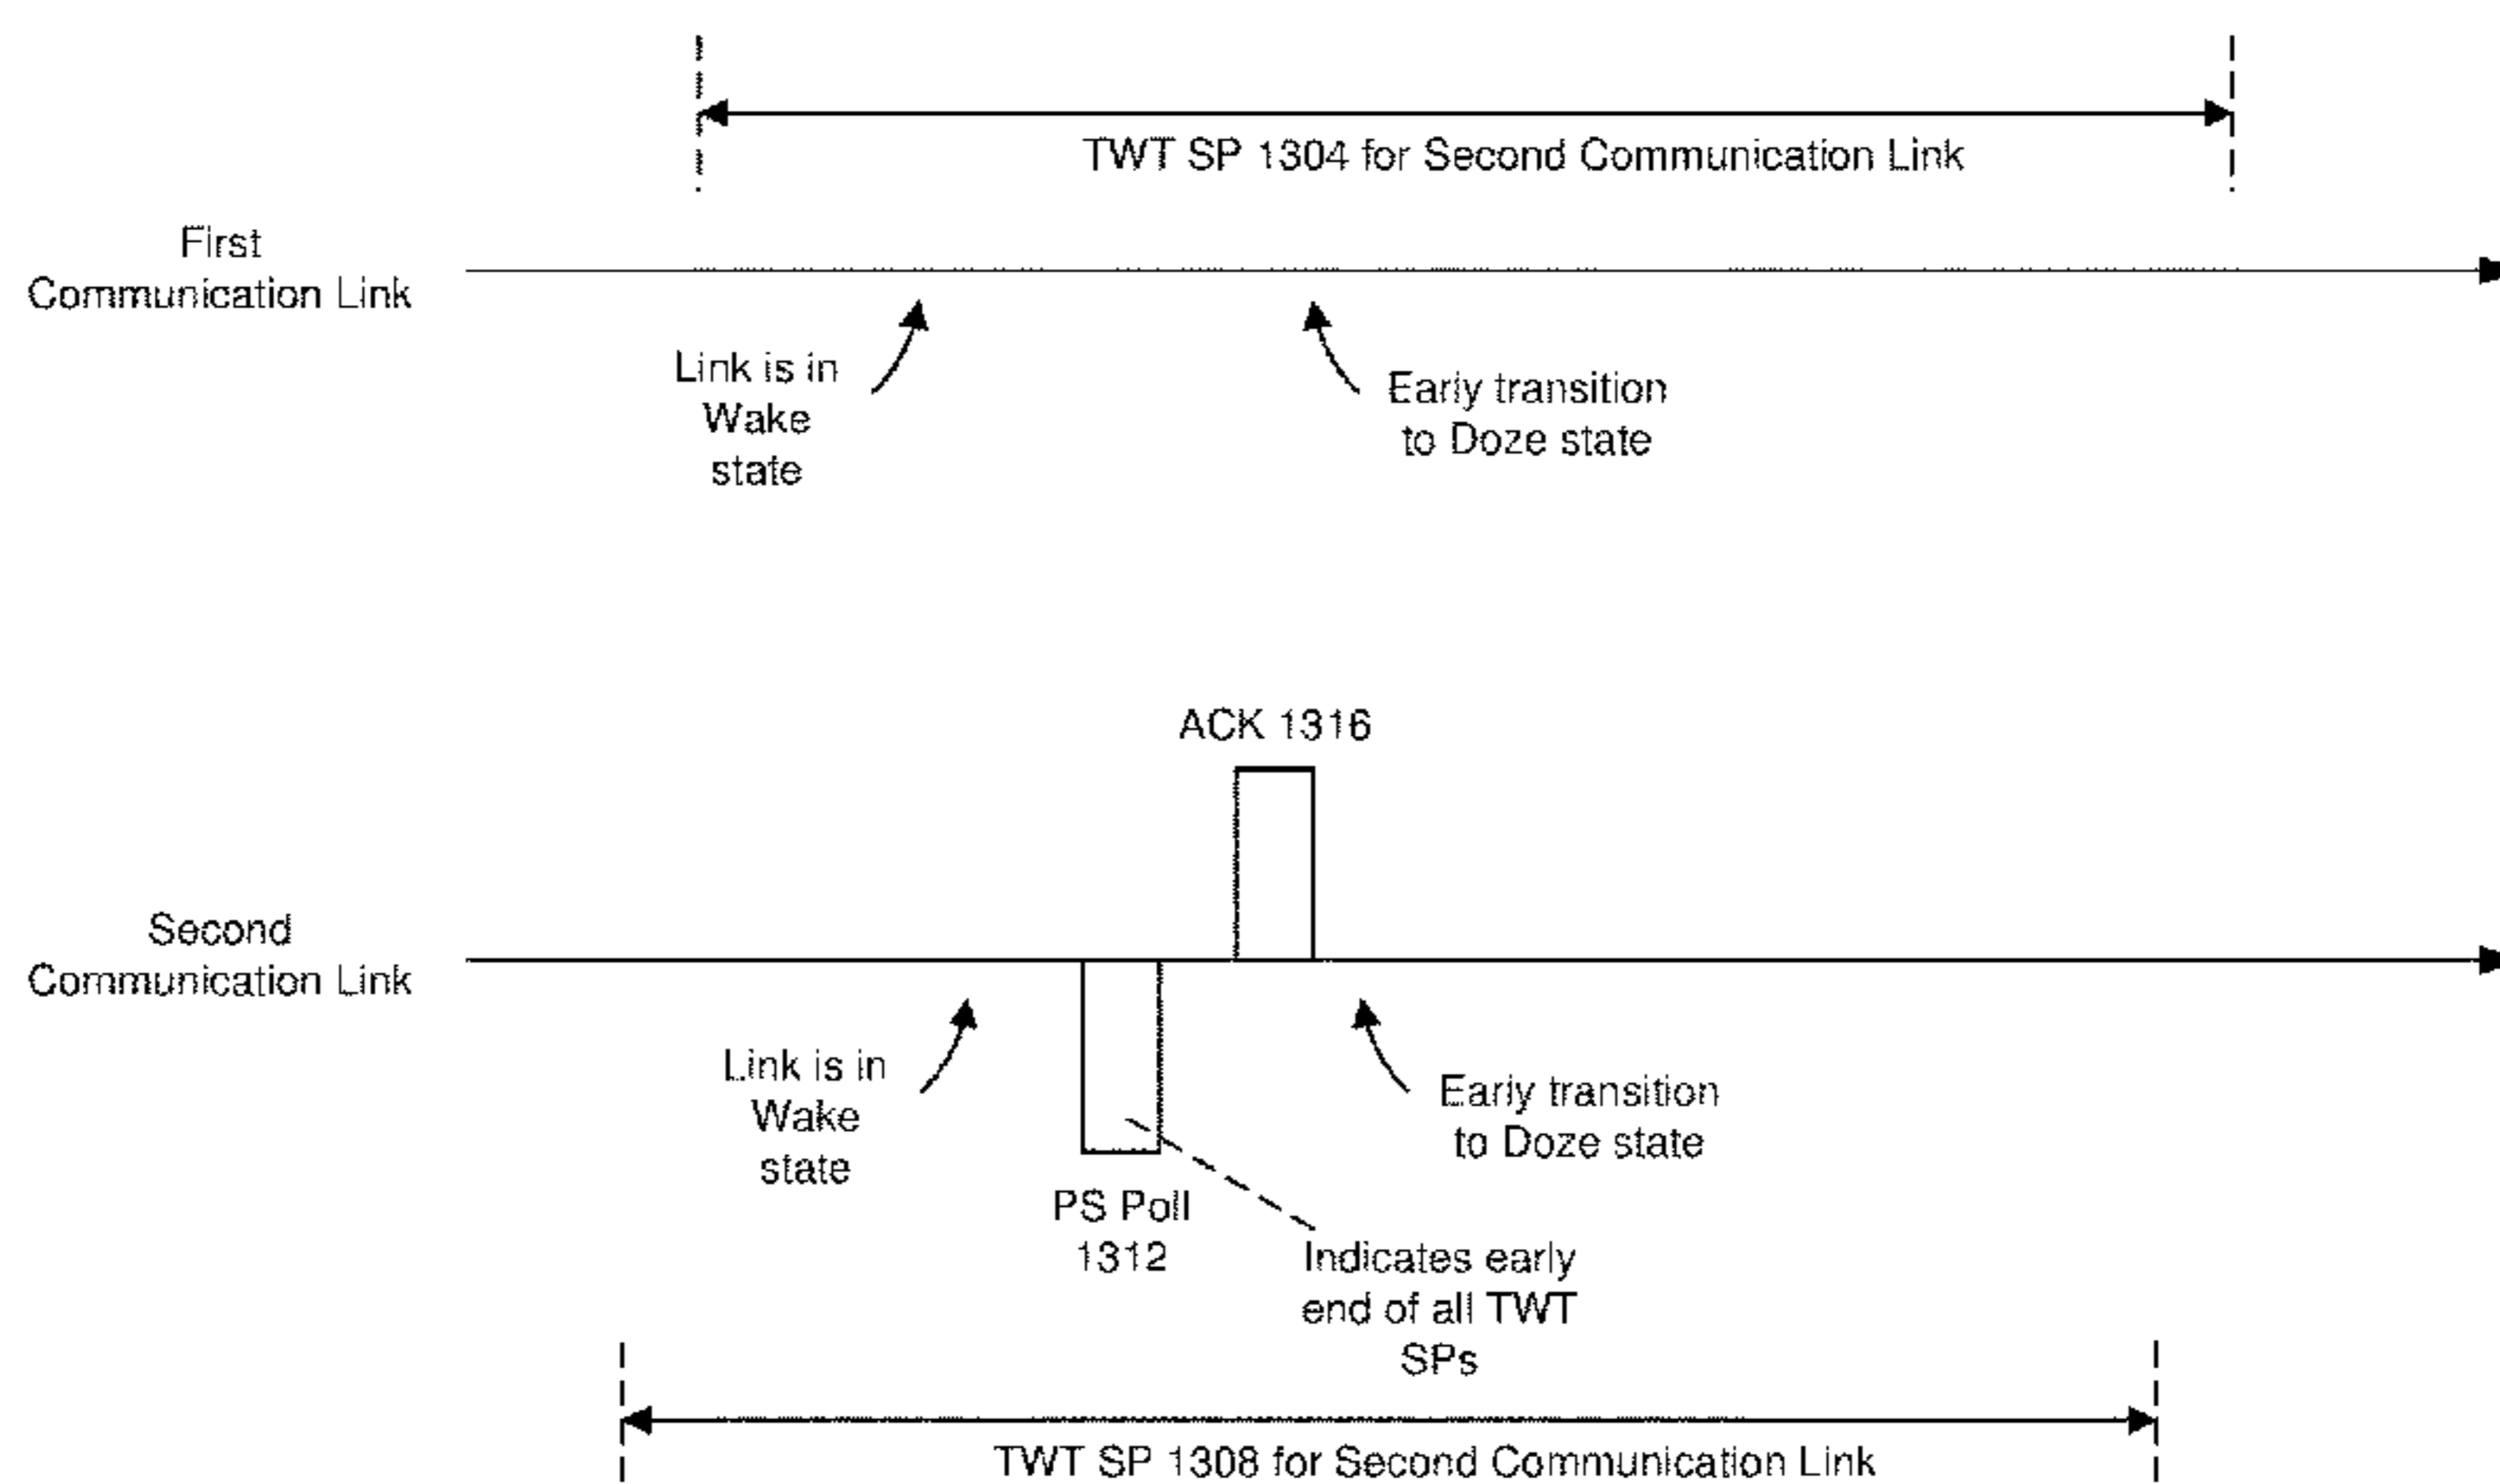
TWT SP 1304 for Second Communication Link

First Communication Link

Link is in Wake state

Early transition to Doze state

ACK 1316

Second Communication Link

Link is in Wake state

Early transition to Doze state

PS Poll 1312

Indicates early end of all TWT SPs

TWT SP 1308 for Second Communication Link